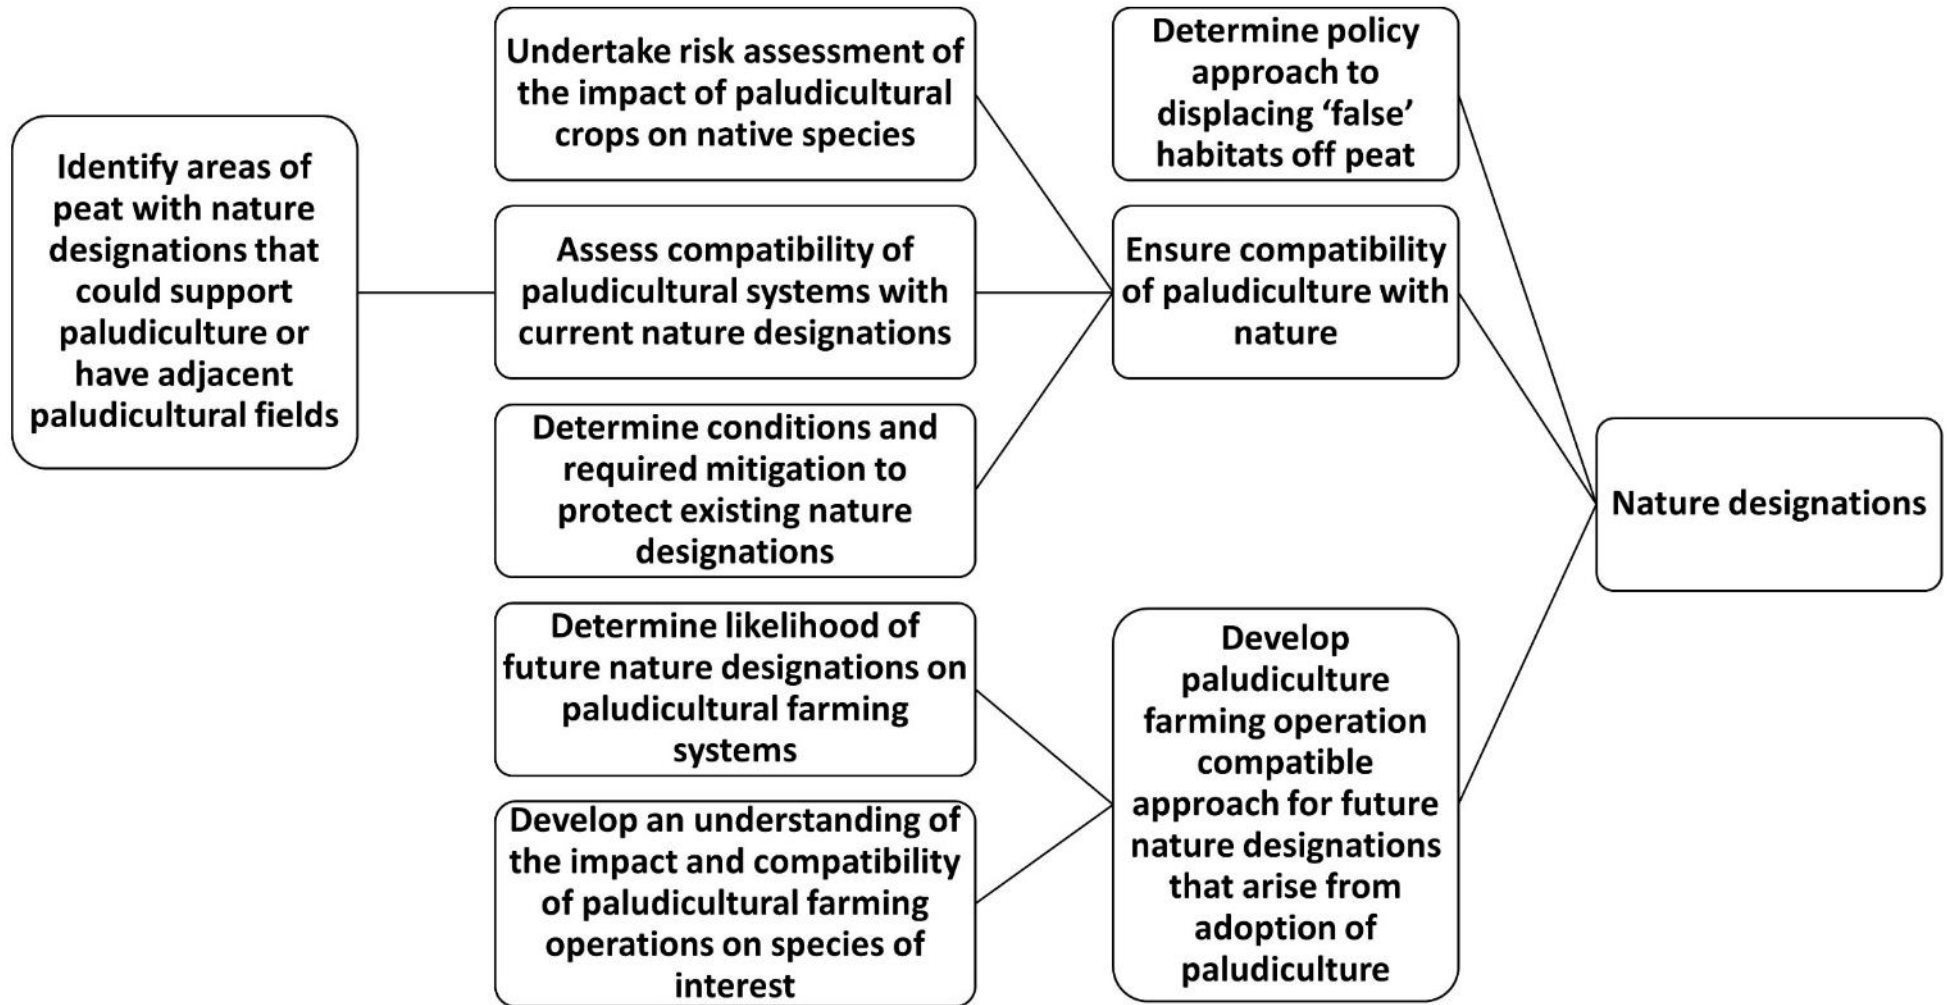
Identify areas of peat with nature designations that could support paludiculture or have adjacent paludicultural fields

Undertake risk assessment of the impact of paludicultural crops on native species

Assess compatibility of paludicultural systems with current nature designations

Determine conditions and required mitigation to protect existing nature designations

Determine likelihood of future nature designations on paludicultural farming systems

Develop an understanding of the impact and compatibility of paludicultural farming operations on species of interest

Determine policy approach to displacing ‘false’ habitats off peat

Ensure compatibility of paludiculture with nature

Develop paludiculture farming operation compatible approach for future nature designations that arise from adoption of paludiculture

Nature designations